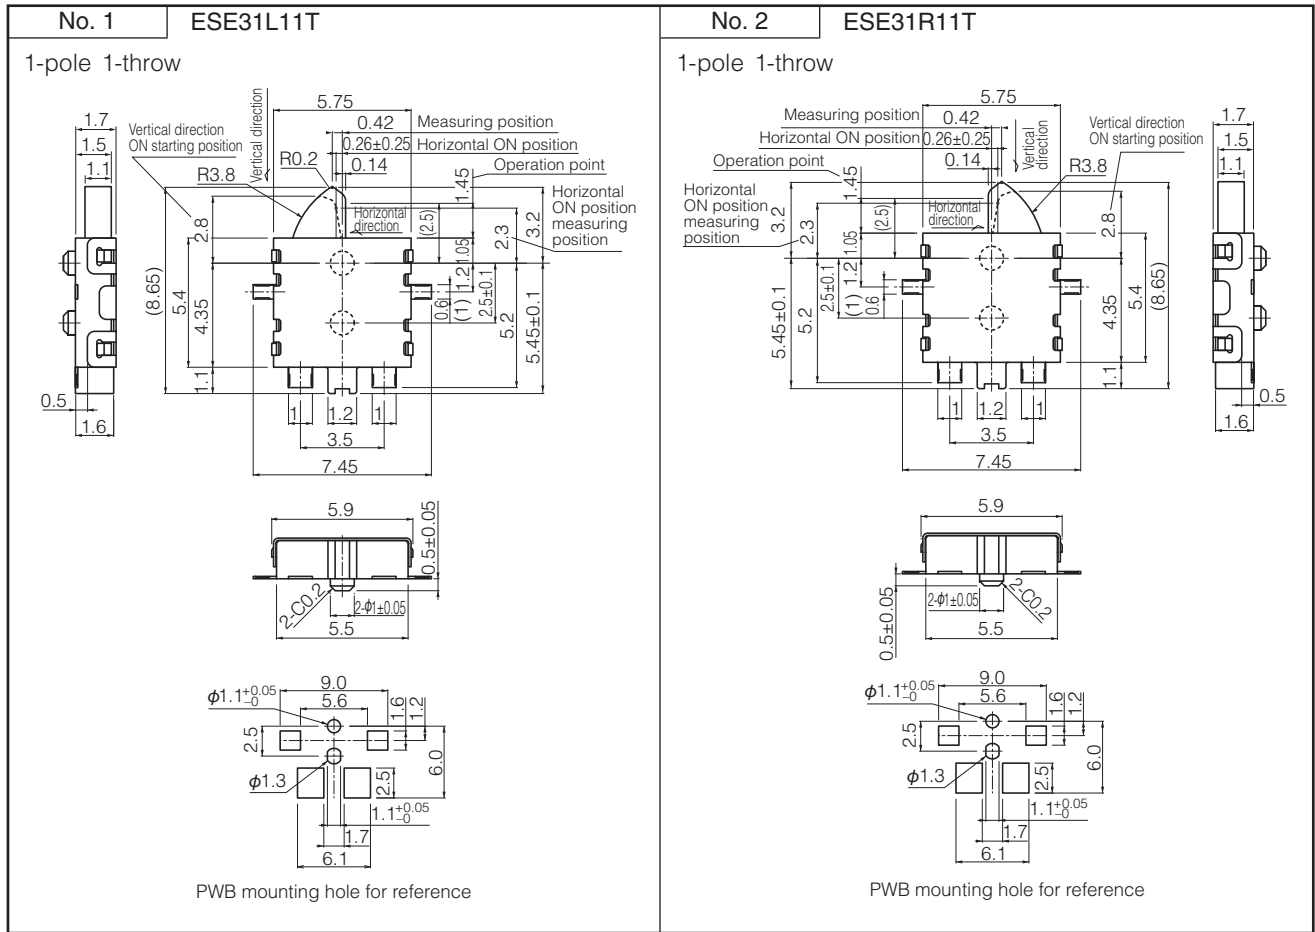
No. 1 ESE31L11T

1-pole 1-throw

1.7
1.5
1.1
0.5
1.6

Vertical direction ON starting position
Vertical direction
5.75
0.42
Measuring position
0.26±0.25
Horizontal ON position
R0.2
0.14
Operation point
R3.8
1.45
Horizontal ON position measuring position
Horizontal direction
(2.5)
2.8
2.3
3.2
1.05
1.2
(1)
0.6
2.5±0.1
5.45±0.1
5.2
(8.65)
5.4
4.35
1.1
1
1.2
1
3.5
7.45

5.9
0.5±0.05
2-C0.2
2-$\phi$1±0.05
5.5

9.0
$\phi1.1^{+0.05}_{-0}$
5.6
1.6
1.2
2.5
6.0
$\phi$1.3
2.5
$1.1^{+0.05}_{-0}$
1.7
6.1

PWB mounting hole for reference

No. 2 ESE31R11T

1-pole 1-throw

5.75
Measuring position
0.42
Horizontal ON position
0.26±0.25
Vertical direction
Vertical direction ON starting position
1.7
1.5
1.1
Operation point
0.14
1.45
R3.8
Horizontal ON position measuring position
3.2
2.3
(2.5)
Horizontal direction
2.8
1.05
1.2
2.5±0.1
(1)
0.6
5.45±0.1
5.2
4.35
5.4
(8.65)
1.1
0.5
1.6
1
1.2
1
3.5
7.45

5.9
0.5±0.05
2-$\phi$1±0.05
2-C0.2
5.5

9.0
$\phi1.1^{+0.05}_{-0}$
5.6
1.6
1.2
2.5
6.0
$\phi$1.3
2.5
$1.1^{+0.05}_{-0}$
1.7
6.1

PWB mounting hole for reference